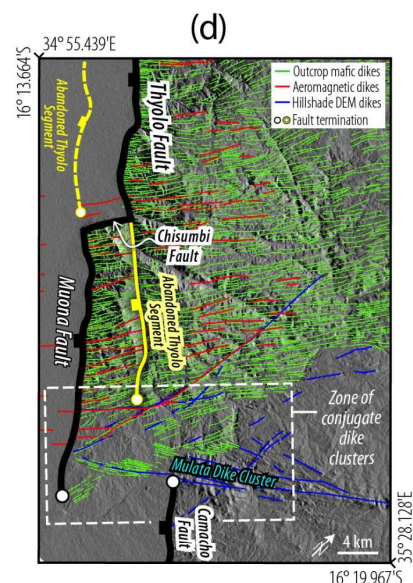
(d)

34° 55.439'E

16° 13.664'S

Abandoned Thyolo Segment

Thyolo Fault

Outcrop mafic dikes
Aeromagnetic dikes
Hillshade DEM dikes
Fault termination

Chisumbi Fault

Mwona Fault

Abandoned Thyolo Segment

Zone of conjugate dike clusters

Mulata Dike Cluster

Camacho Fault

4 km

35° 28.128'E

16° 19.967'S